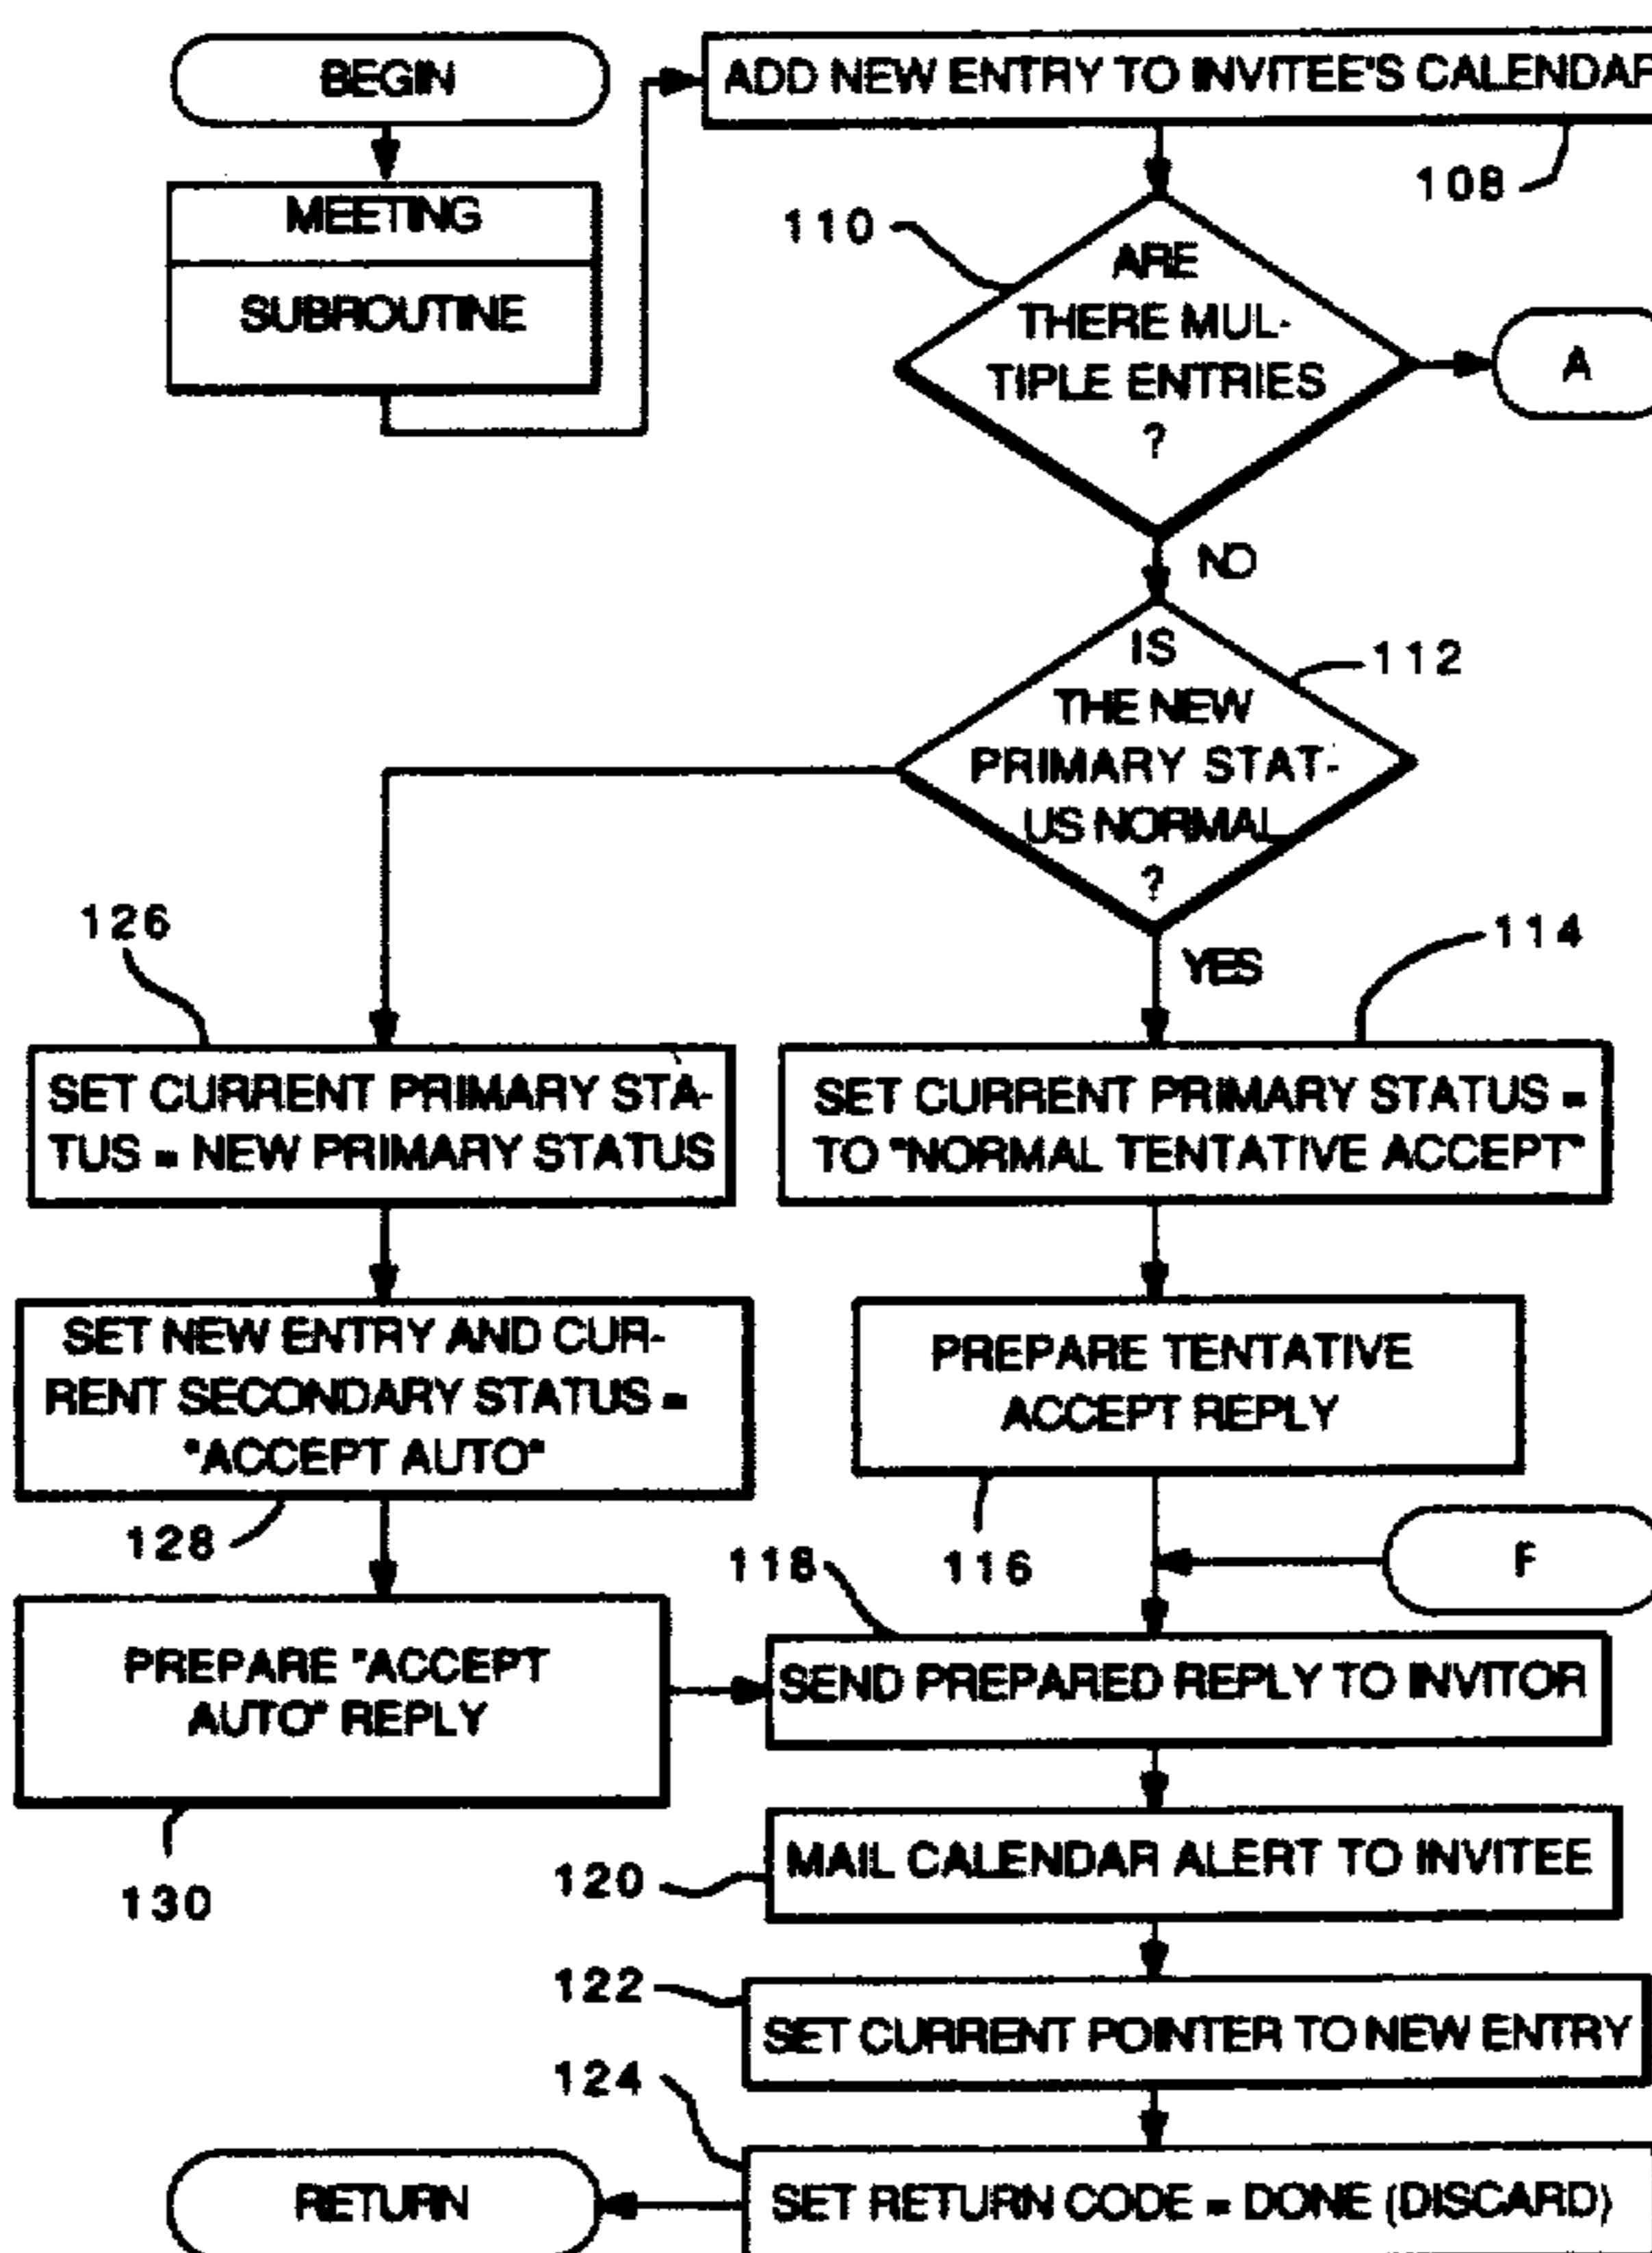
BEGIN

MEETING

SUBROUTINE

ADD NEW ENTRY TO INVITEE'S CALENDAR

108

110

ARE THERE MULTIPLE ENTRIES ?

A

NO

IS THE NEW PRIMARY STATUS NORMAL ?

112

126

YES

114

SET CURRENT PRIMARY STATUS = NEW PRIMARY STATUS

SET CURRENT PRIMARY STATUS = TO "NORMAL TENTATIVE ACCEPT"

SET NEW ENTRY AND CURRENT SECONDARY STATUS = "ACCEPT AUTO"

PREPARE TENTATIVE ACCEPT REPLY

128

116

118

F

PREPARE "ACCEPT AUTO" REPLY

SEND PREPARED REPLY TO INVITOR

130

120

MAIL CALENDAR ALERT TO INVITEE

122

SET CURRENT POINTER TO NEW ENTRY

124

RETURN

SET RETURN CODE = DONE (DISCARD)